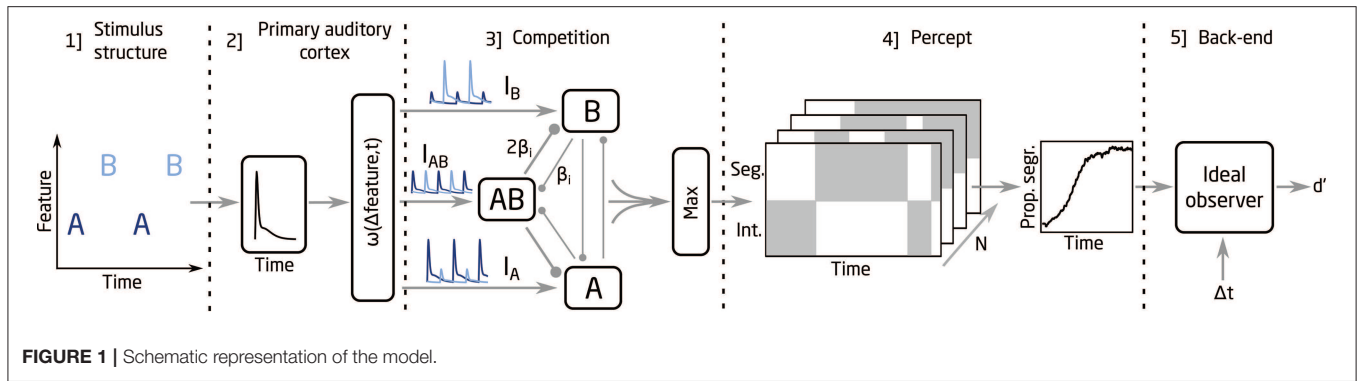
1] Stimulus structure

Feature

B B

A A

Time

2] Primary auditory cortex

Time

ω(Δfeature,t)

3] Competition

$I_B$

$I_{AB}$

$I_A$

B

AB

A

$2\beta_i$

$\beta_i$

Max

4] Percept

Seg.

Int.

Time

N

Prop. segr.

Time

5] Back-end

Ideal observer

d'

Δt

**FIGURE 1 |** Schematic representation of the model.